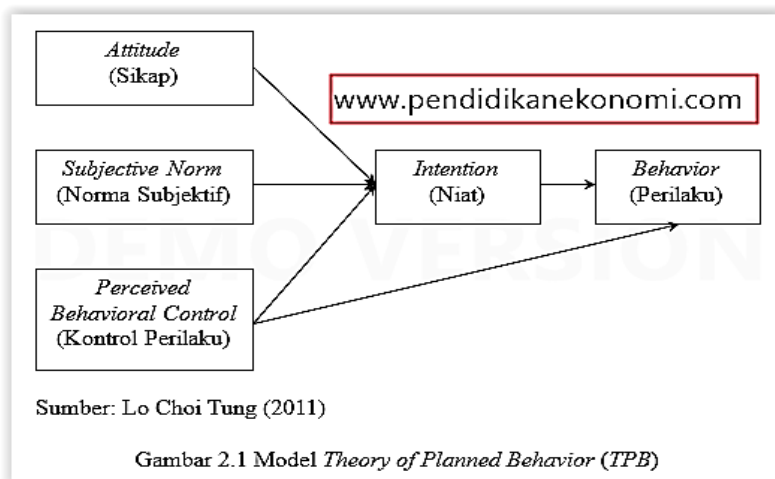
Attitude
(Sikap)

www.pendidikanekonomi.com

Subjective Norm
(Norma Subjektif)

Intention
(Niat)

Behavior
(Perilaku)

DEMO VERSION

Perceived
Behavioral Control
(Kontrol Perilaku)

Sumber: Lo Choi Tung (2011)

Gambar 2.1 Model Theory of Planned Behavior (TPB)